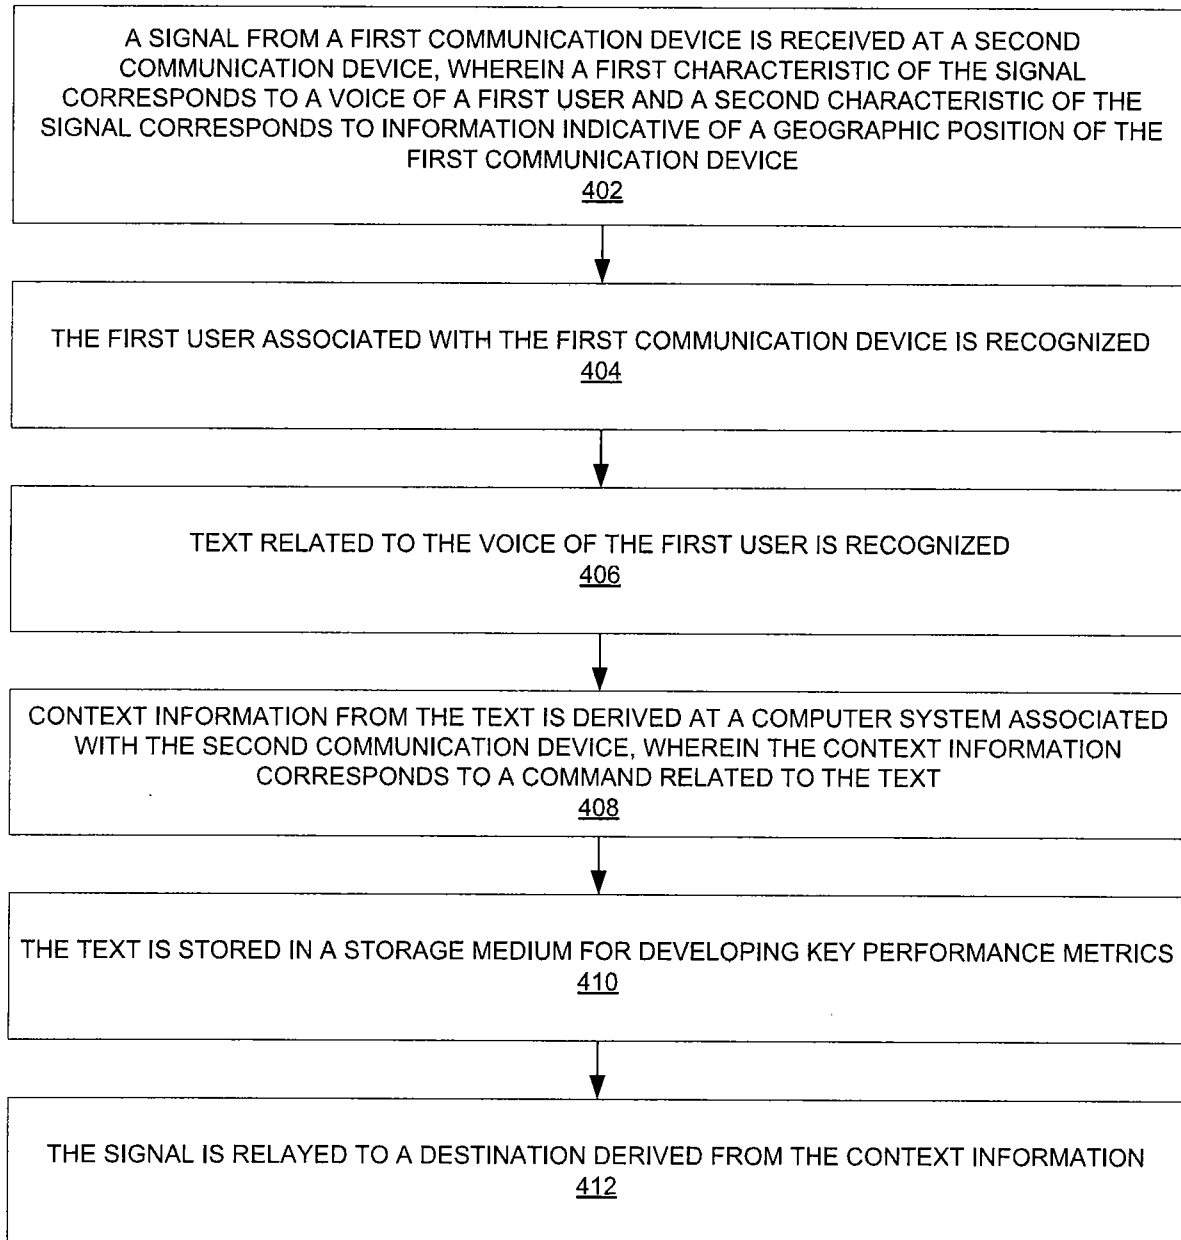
A SIGNAL FROM A FIRST COMMUNICATION DEVICE IS RECEIVED AT A SECOND COMMUNICATION DEVICE, WHEREIN A FIRST CHARACTERISTIC OF THE SIGNAL CORRESPONDS TO A VOICE OF A FIRST USER AND A SECOND CHARACTERISTIC OF THE SIGNAL CORRESPONDS TO INFORMATION INDICATIVE OF A GEOGRAPHIC POSITION OF THE FIRST COMMUNICATION DEVICE
402

THE FIRST USER ASSOCIATED WITH THE FIRST COMMUNICATION DEVICE IS RECOGNIZED
404

TEXT RELATED TO THE VOICE OF THE FIRST USER IS RECOGNIZED
406

CONTEXT INFORMATION FROM THE TEXT IS DERIVED AT A COMPUTER SYSTEM ASSOCIATED WITH THE SECOND COMMUNICATION DEVICE, WHEREIN THE CONTEXT INFORMATION CORRESPONDS TO A COMMAND RELATED TO THE TEXT
408

THE TEXT IS STORED IN A STORAGE MEDIUM FOR DEVELOPING KEY PERFORMANCE METRICS
410

THE SIGNAL IS RELAYED TO A DESTINATION DERIVED FROM THE CONTEXT INFORMATION
412